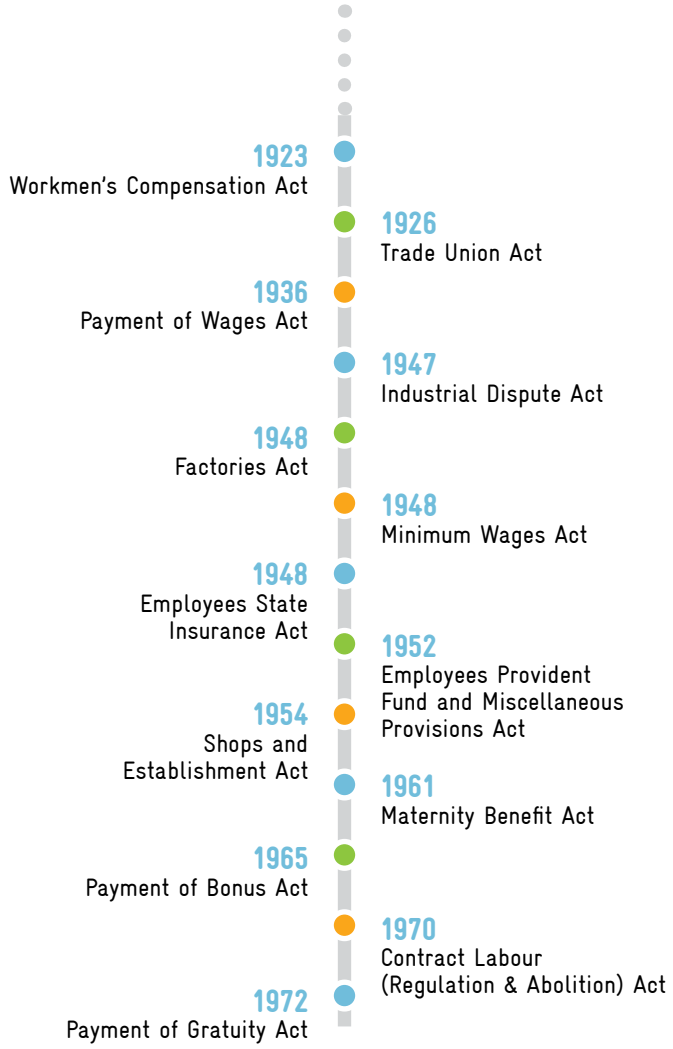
1923
Workmen's Compensation Act

1926
Trade Union Act

1936
Payment of Wages Act

1947
Industrial Dispute Act

1948
Factories Act

1948
Minimum Wages Act

1948
Employees State Insurance Act

1952
Employees Provident Fund and Miscellaneous Provisions Act

1954
Shops and Establishment Act

1961
Maternity Benefit Act

1965
Payment of Bonus Act

1970
Contract Labour (Regulation & Abolition) Act

1972
Payment of Gratuity Act